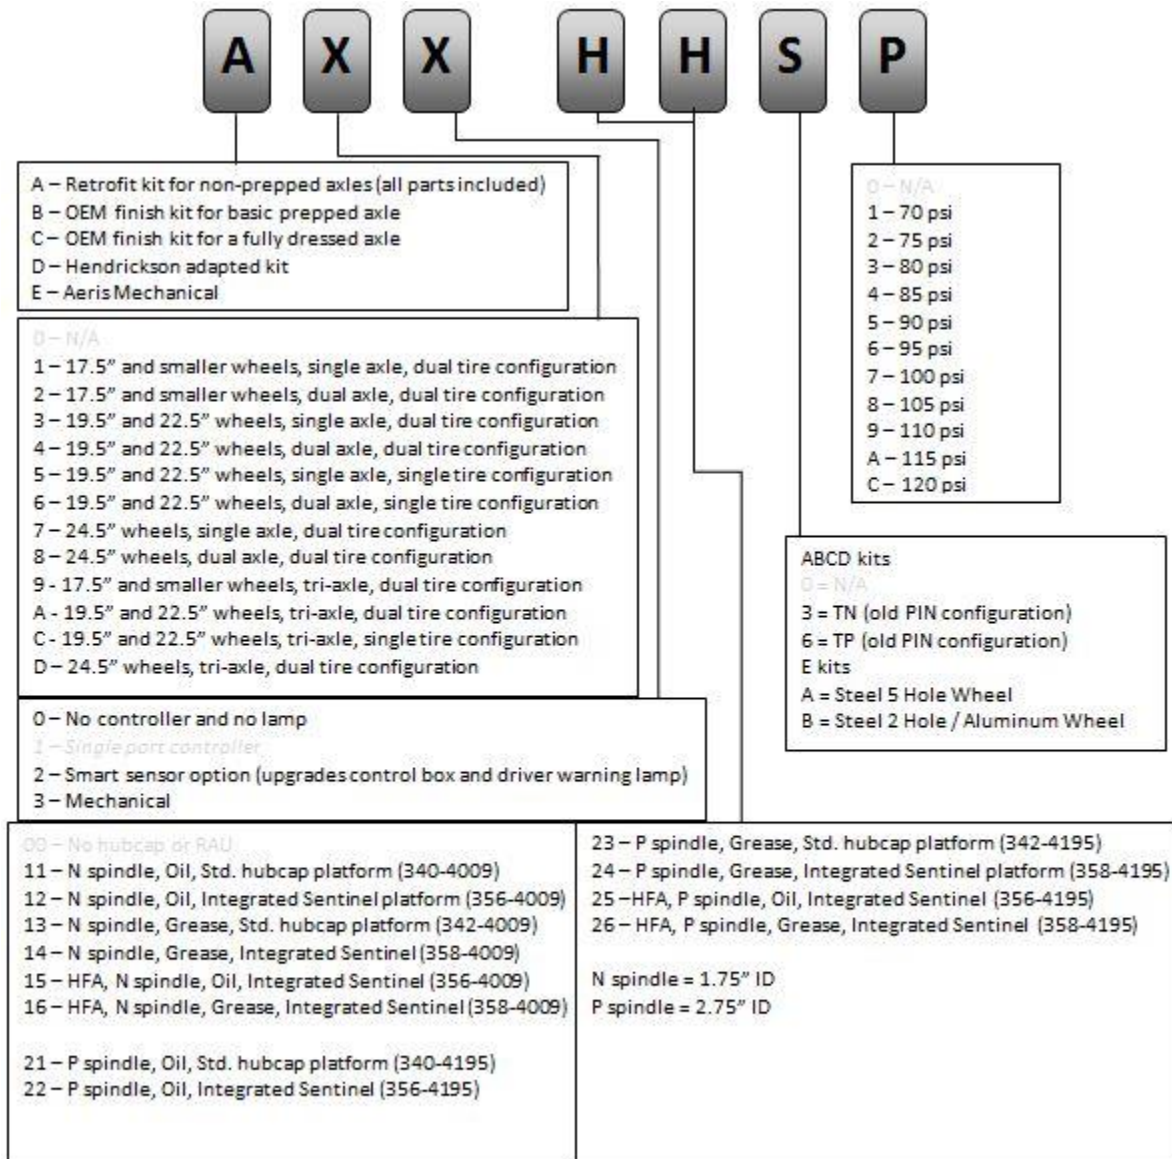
A X X H H S P

A – Retrofit kit for non-prepped axles (all parts included)
B – OEM finish kit for basic prepped axle
C – OEM finish kit for a fully dressed axle
D – Hendrickson adapted kit
E – Aeris Mechanical

0 – N/A
1 – 17.5" and smaller wheels, single axle, dual tire configuration
2 – 17.5" and smaller wheels, dual axle, dual tire configuration
3 – 19.5" and 22.5" wheels, single axle, dual tire configuration
4 – 19.5" and 22.5" wheels, dual axle, dual tire configuration
5 – 19.5" and 22.5" wheels, single axle, single tire configuration
6 – 19.5" and 22.5" wheels, dual axle, single tire configuration
7 – 24.5" wheels, single axle, dual tire configuration
8 – 24.5" wheels, dual axle, dual tire configuration
9 - 17.5" and smaller wheels, tri-axle, dual tire configuration
A - 19.5" and 22.5" wheels, tri-axle, dual tire configuration
C - 19.5" and 22.5" wheels, tri-axle, single tire configuration
D – 24.5" wheels, tri-axle, dual tire configuration

0 – No controller and no lamp
1 – Single port controller
2 – Smart sensor option (upgrades control box and driver warning lamp)
3 – Mechanical

00 – No hubcap or RAU
11 – N spindle, Oil, Std. hubcap platform (340-4009)
12 – N spindle, Oil, Integrated Sentinel platform (356-4009)
13 – N spindle, Grease, Std. hubcap platform (342-4009)
14 – N spindle, Grease, Integrated Sentinel (358-4009)
15 – HFA, N spindle, Oil, Integrated Sentinel (356-4009)
16 – HFA, N spindle, Grease, Integrated Sentinel (358-4009)

21 – P spindle, Oil, Std. hubcap platform (340-4195)
22 – P spindle, Oil, Integrated Sentinel (356-4195)

23 – P spindle, Grease, Std. hubcap platform (342-4195)
24 – P spindle, Grease, Integrated Sentinel platform (358-4195)
25 –HFA, P spindle, Oil, Integrated Sentinel (356-4195)
26 – HFA, P spindle, Grease, Integrated Sentinel (358-4195)

N spindle = 1.75" ID
P spindle = 2.75" ID

0 – N/A
1 – 70 psi
2 – 75 psi
3 – 80 psi
4 – 85 psi
5 – 90 psi
6 – 95 psi
7 – 100 psi
8 – 105 psi
9 – 110 psi
A – 115 psi
C – 120 psi

ABCD kits
0 = N/A
3 = TN (old PIN configuration)
6 = TP (old PIN configuration)
E kits
A = Steel 5 Hole Wheel
B = Steel 2 Hole / Aluminum Wheel